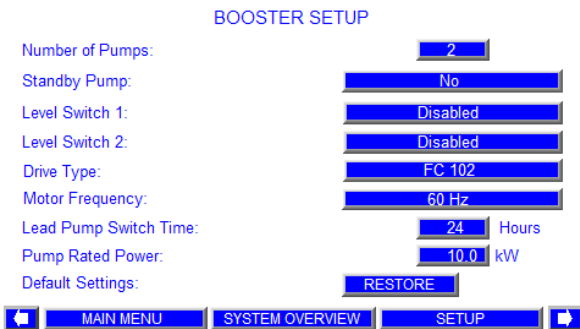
BOOSTER SETUP

Number of Pumps: 2

Standby Pump: No

Level Switch 1: Disabled

Level Switch 2: Disabled

Drive Type: FC 102

Motor Frequency: 60 Hz

Lead Pump Switch Time: 24 Hours

Pump Rated Power: 10.0 kW

Default Settings: RESTORE

MAIN MENU | SYSTEM OVERVIEW | SETUP